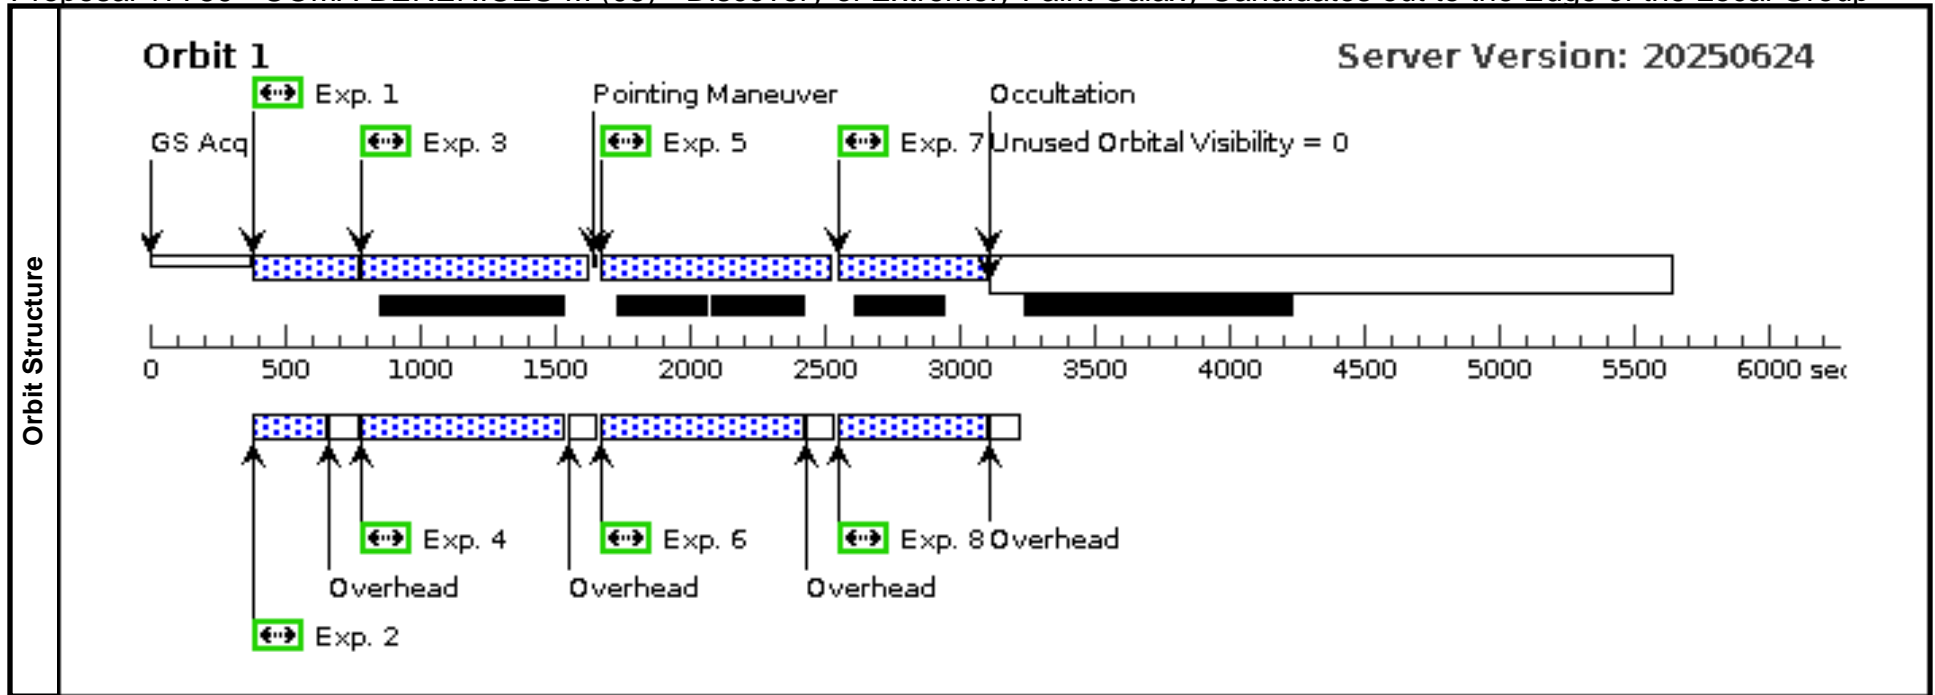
Orbit Structure

Orbit 1

Server Version: 20250624

Exp. 1

Pointing Maneuver

Occultation

GS Acq

Exp. 3

Exp. 5

Exp. 7

Unused Orbital Visibility = 0

0 500 1000 1500 2000 2500 3000 3500 4000 4500 5000 5500 6000 se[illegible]

Exp. 4

Exp. 6

Exp. 8

Overhead

Overhead

Overhead

Overhead

Exp. 2